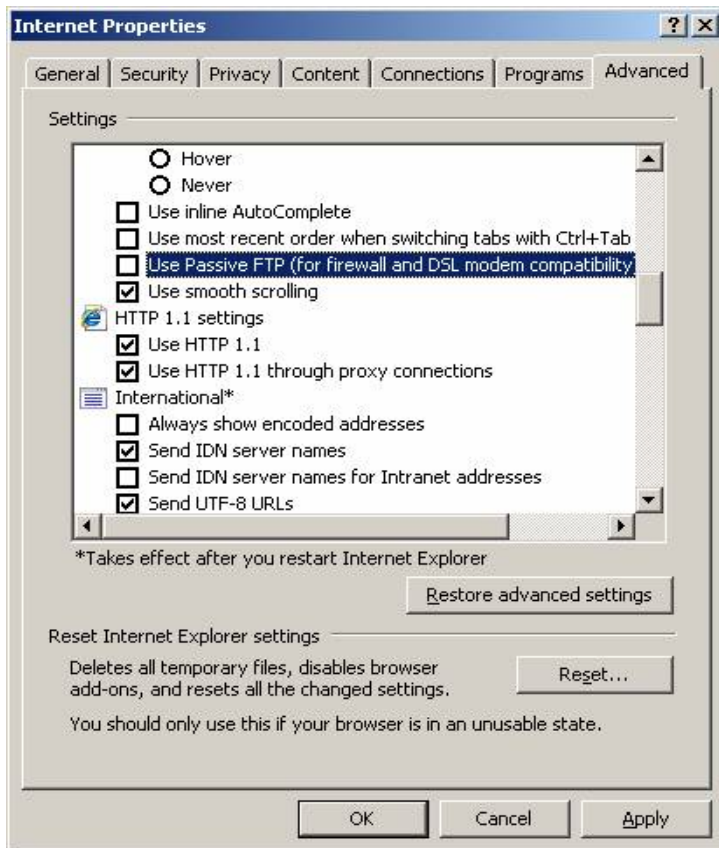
Internet Properties

?
X

General | Security | Privacy | Content | Connections | Programs | Advanced

Settings

Hover
Never
Use inline AutoComplete
Use most recent order when switching tabs with Ctrl+Tab
Use Passive FTP (for firewall and DSL modem compatibility
Use smooth scrolling
HTTP 1.1 settings
Use HTTP 1.1
Use HTTP 1.1 through proxy connections
International*
Always show encoded addresses
Send IDN server names
Send IDN server names for Intranet addresses
Send UTF-8 URLs

*Takes effect after you restart Internet Explorer

Restore advanced settings

Reset Internet Explorer settings

Deletes all temporary files, disables browser add-ons, and resets all the changed settings.

Reset...

You should only use this if your browser is in an unusable state.

OK
Cancel
Apply